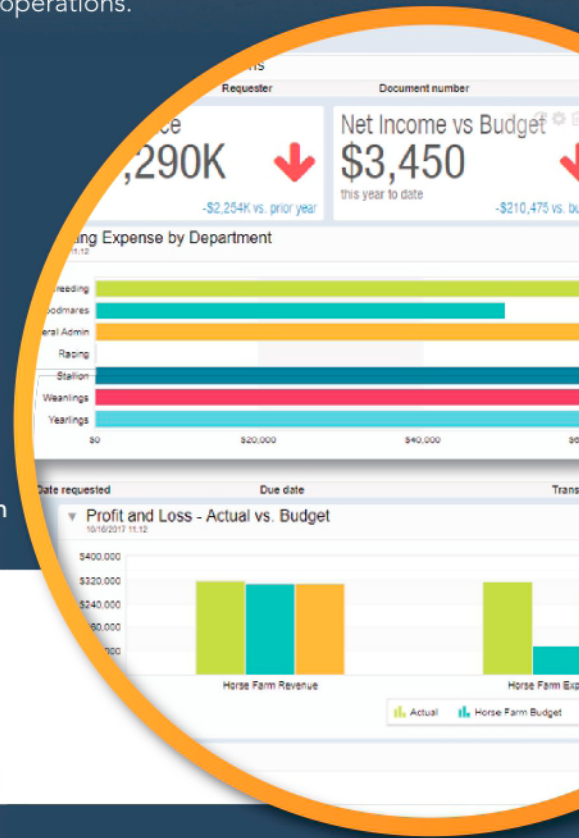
operations.

ns

Requester

Document number

ce

,290K

-$2,254K vs. prior year

Net Income vs Budget

$3,450

this year to date

-$210,475 vs. bu

ting Expense by Department

11:12

reeding

oodmares

eral Admin

Racing

Stallion

Weanlings

Yearlings

$0

$20,000

$40,000

$6

Date requested

Due date

Trans

n

Profit and Loss - Actual vs. Budget

10/16/2017 11:12

$400,000

$320,000

$240,000

60,000

000

Horse Farm Revenue

Horse Farm Exp

Actual

Horse Farm Budget